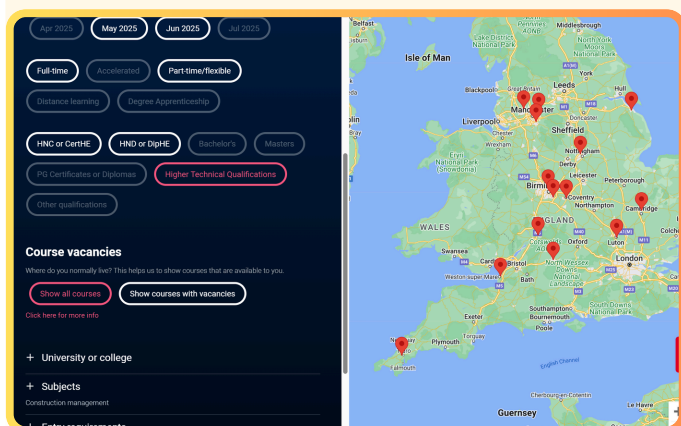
Apr 2025 May 2025 Jun 2025 Jul 2025

Full-time Accelerated Part-time/flexible

Distance learning Degree Apprenticeship

HNC or CertHE HND or DipHE Bachelor's Masters

PG Certificates or Diplomas Higher Technical Qualifications

Other qualifications

Course vacancies

Where do you normally live? This helps us to show courses that are available to you.

Show all courses Show courses with vacancies

Click here for more info

+ University or college

+ Subjects

Construction management

Isle of Man
Lake District National Park
North York Moors National Park
York
Blackpool
Leeds
Hull
Manchester
Liverpool
Sheffield
Wrexham
Eryri National Park (Snowdonia)
Nottingham
Derby
Leicester
Peterborough
Birmingham
Coventry
Northampton
WALES
ENGLAND
Cambridge
Luton
Swansea
Cardiff
Bristol
Oxford
London
North Wessex Downs National Landscape
Weston-super-Mare
Southampton
Bournemouth
Plymouth
Truro
Falmouth
English Channel
Guernsey
Cherbourg-en-Cotentin